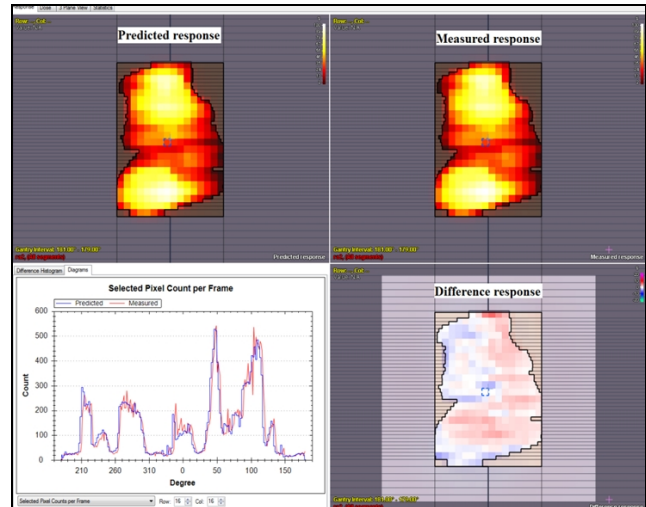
Response Dose 3 Plane View Statistics

Row: -- Col: --

Predicted response

Gantry Interval: 181.00 - 179.00

Predicted response

Row: -- Col: --

Measured response

Gantry Interval: 181.00 - 179.00

Measured response

Difference Histogram Diagrams

Selected Pixel Count per Frame

Predicted Measured

| Count |
|---|
| 600 |
| 500 |
| 400 |
| 300 |
| 200 |
| 100 |
| 0 |

210 260 310 0 50 100 150

Degree

Selected Pixel Counts per Frame Row: 16 Col: 16

Row: -- Col: --

Difference response

Gantry Interval: 181.00 - 179.00

Difference response